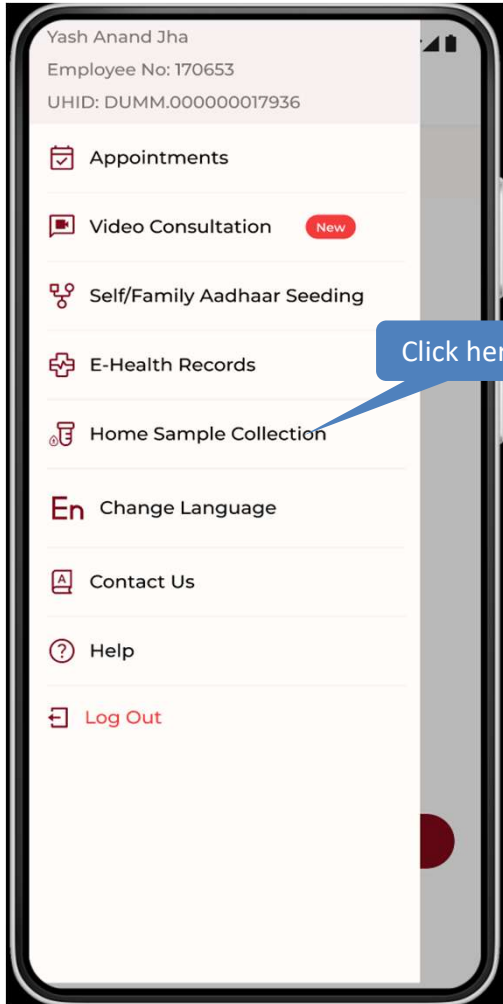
Yash Anand Jha
Employee No: 170653
UHID: DUMM.000000017936

Appointments

Video Consultation New

Self/Family Aadhaar Seeding

E-Health Records

Home Sample Collection

En Change Language

Contact Us

Help

Log Out

Click her